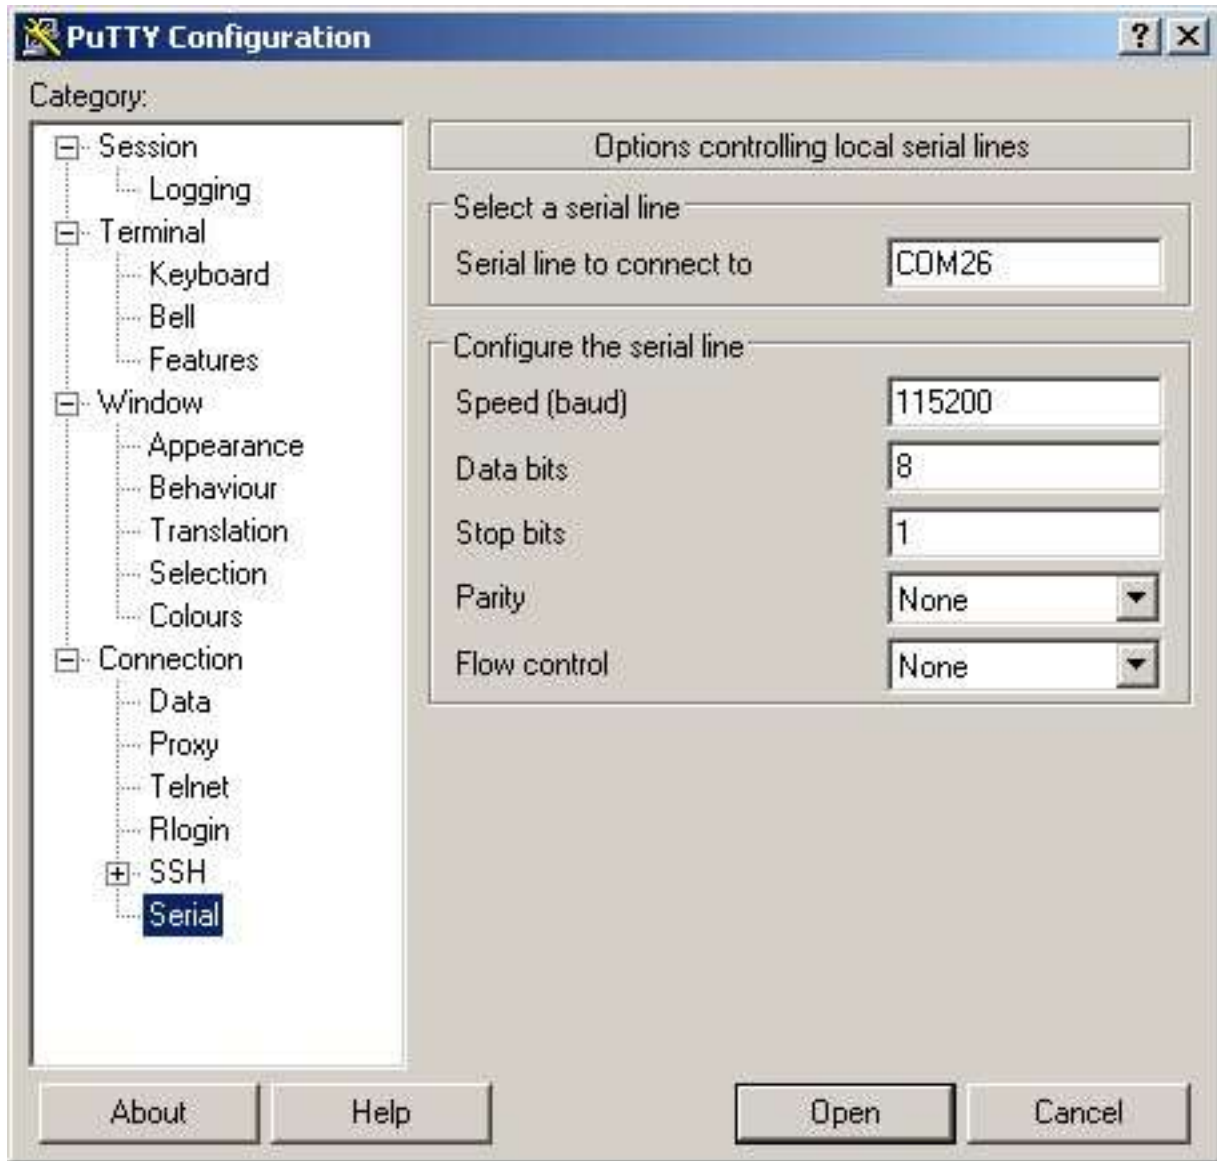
PuTTY Configuration

? X

Category:

Session
Logging
Terminal
Keyboard
Bell
Features
Window
Appearance
Behaviour
Translation
Selection
Colours
Connection
Data
Proxy
Telnet
Rlogin
SSH
Serial

Options controlling local serial lines

Select a serial line

Serial line to connect to COM26

Configure the serial line

Speed (baud) 115200

Data bits 8

Stop bits 1

Parity None

Flow control None

About Help Open Cancel